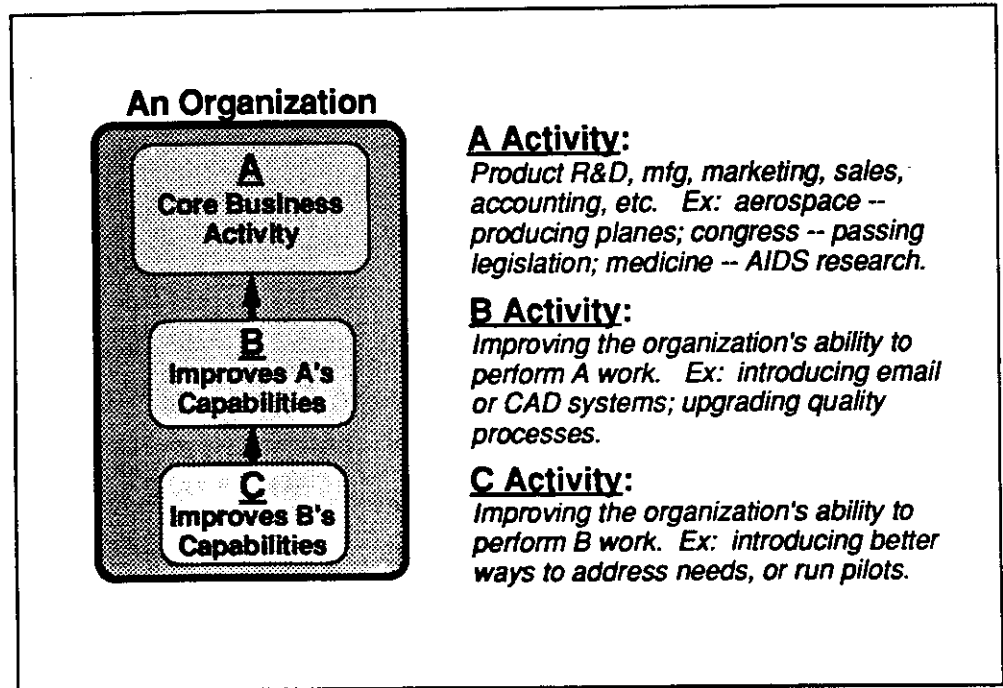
An Organization

A
Core Business Activity

B
Improves A's Capabilities

C
Improves B's Capabilities

A Activity:
Product R&D, mfg, marketing, sales, accounting, etc. Ex: aerospace -- producing planes; congress -- passing legislation; medicine -- AIDS research.

B Activity:
Improving the organization's ability to perform A work. Ex: introducing email or CAD systems; upgrading quality processes.

C Activity:
Improving the organization's ability to perform B work. Ex: introducing better ways to address needs, or run pilots.